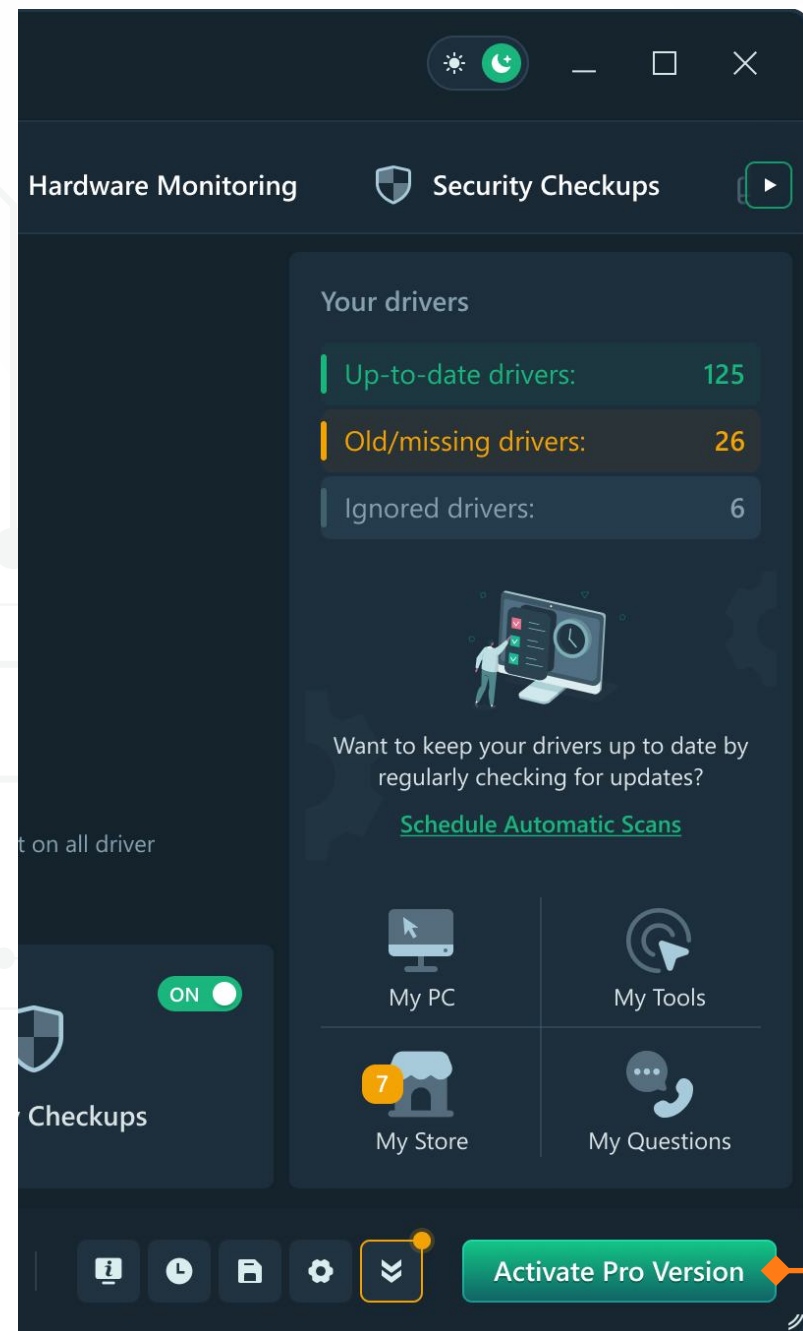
Hardware Monitoring

Security Checkups

Your drivers

Up-to-date drivers: 125

Old/missing drivers: 26

Ignored drivers: 6

Want to keep your drivers up to date by regularly checking for updates?

Schedule Automatic Scans

t on all driver

ON

Checkups

My PC

My Tools

7

My Store

My Questions

Activate Pro Version